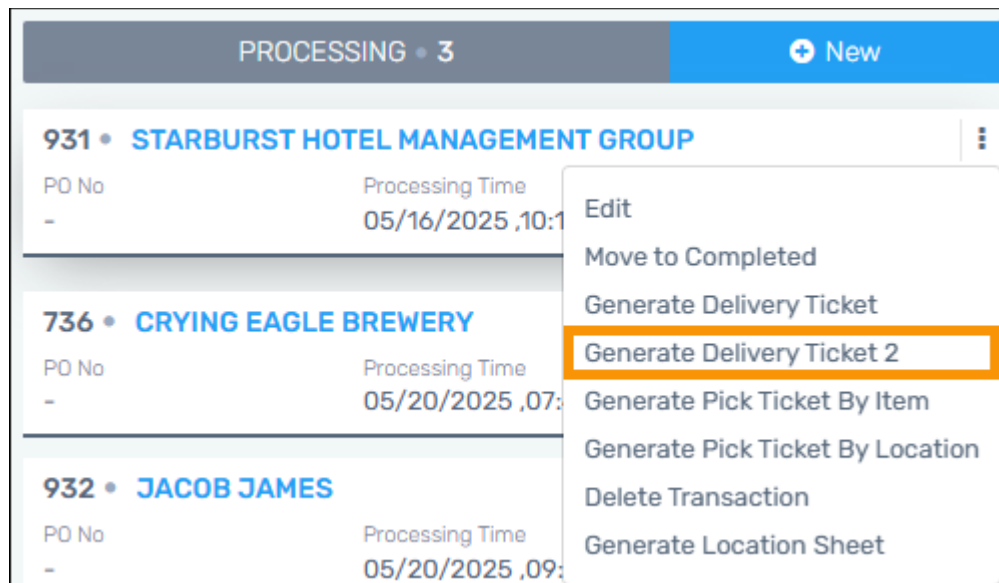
PROCESSING • 3

New

931 • STARBURST HOTEL MANAGEMENT GROUP

PO No
-

Processing Time
05/16/2025 ,10:1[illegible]

736 • CRYING EAGLE BREWERY

PO No
-

Processing Time
05/20/2025 ,07:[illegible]

932 • JACOB JAMES

PO No
-

Processing Time
05/20/2025 ,09:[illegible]

Edit
Move to Completed
Generate Delivery Ticket
Generate Delivery Ticket 2
Generate Pick Ticket By Item
Generate Pick Ticket By Location
Delete Transaction
Generate Location Sheet